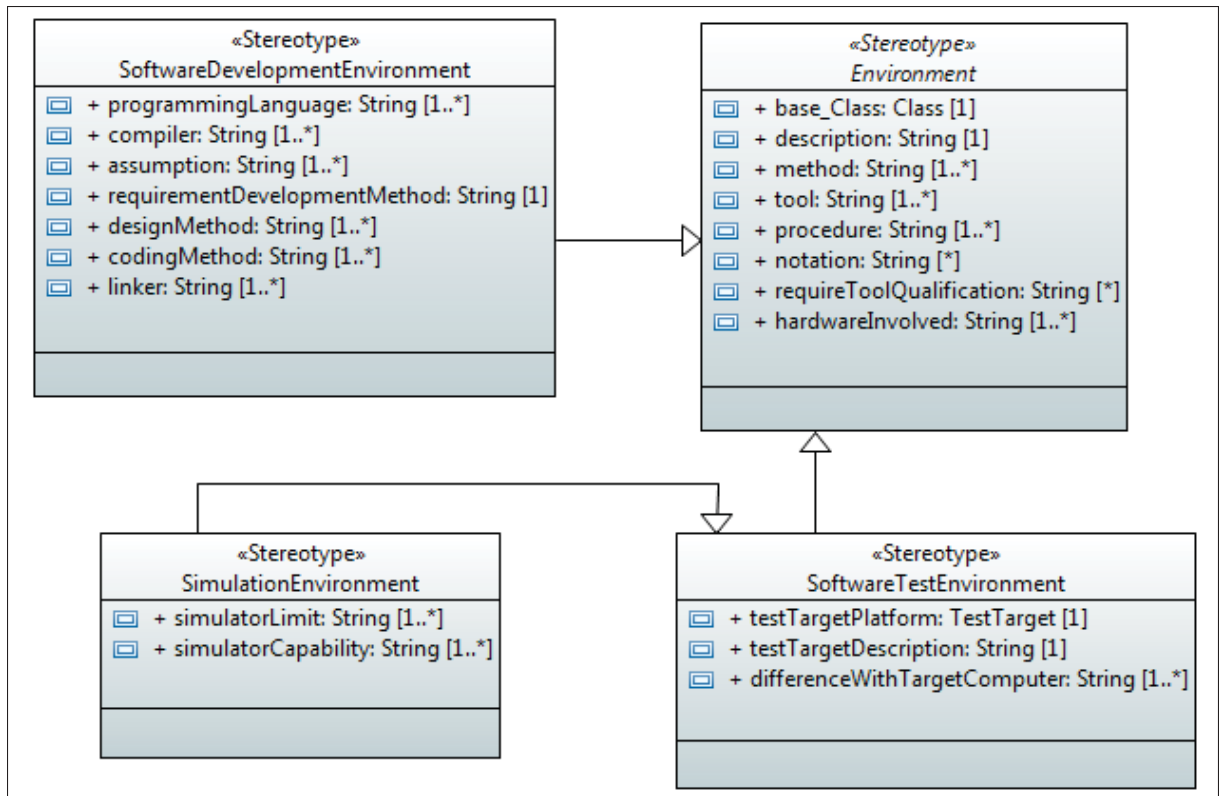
«Stereotype»
SoftwareDevelopmentEnvironment

+ programmingLanguage: String [1..*]
+ compiler: String [1..*]
+ assumption: String [1..*]
+ requirementDevelopmentMethod: String [1]
+ designMethod: String [1..*]
+ codingMethod: String [1..*]
+ linker: String [1..*]

«Stereotype»
Environment

+ base_Class: Class [1]
+ description: String [1]
+ method: String [1..*]
+ tool: String [1..*]
+ procedure: String [1..*]
+ notation: String [*]
+ requireToolQualification: String [*]
+ hardwareInvolved: String [1..*]

«Stereotype»
SimulationEnvironment

+ simulatorLimit: String [1..*]
+ simulatorCapability: String [1..*]

«Stereotype»
SoftwareTestEnvironment

+ testTargetPlatform: TestTarget [1]
+ testTargetDescription: String [1]
+ differenceWithTargetComputer: String [1..*]